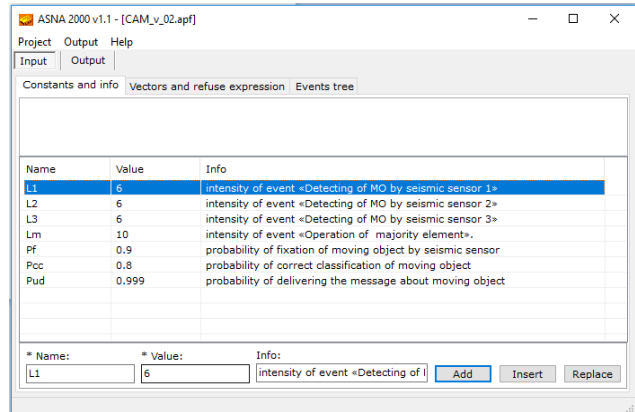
ASNA 2000 v1.1 - [CAM_v_02.apf]

Project Output Help

Input Output

Constants and info Vectors and refuse expression Events tree

| Name | Value | Info |
|---|---|---|
| L1 | 6 | intensity of event «Detecting of MO by seismic sensor 1» |
| L2 | 6 | intensity of event «Detecting of MO by seismic sensor 2» |
| L3 | 6 | intensity of event «Detecting of MO by seismic sensor 3» |
| Lm | 10 | intensity of event «Operation of majority element». |
| Pf | 0.9 | probability of fixation of moving object by seismic sensor |
| Pcc | 0.8 | probability of correct classification of moving object |
| Pud | 0.999 | probability of delivering the message about moving object |

* Name: L1

* Value: 6

Info: intensity of event «Detecting of I

Add Insert Replace